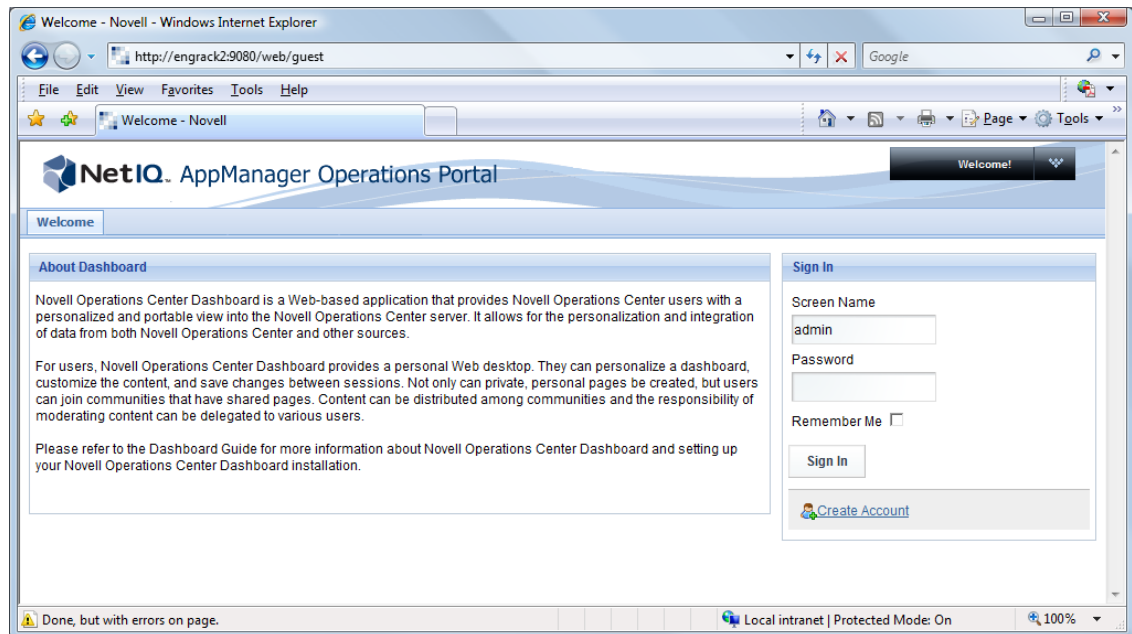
Welcome - Novell - Windows Internet Explorer

http://engrack2:9080/web/guest

Google

File Edit View Favorites Tools Help

Welcome - Novell

Page ▾ Tools ▾

NetIQ. AppManager Operations Portal

Welcome!

Welcome

About Dashboard

Novell Operations Center Dashboard is a Web-based application that provides Novell Operations Center users with a personalized and portable view into the Novell Operations Center server. It allows for the personalization and integration of data from both Novell Operations Center and other sources.

For users, Novell Operations Center Dashboard provides a personal Web desktop. They can personalize a dashboard, customize the content, and save changes between sessions. Not only can private, personal pages be created, but users can join communities that have shared pages. Content can be distributed among communities and the responsibility of moderating content can be delegated to various users.

Please refer to the Dashboard Guide for more information about Novell Operations Center Dashboard and setting up your Novell Operations Center Dashboard installation.

Sign In

Screen Name

admin

Password

Remember Me

Sign In

Create Account

Done, but with errors on page.

Local intranet | Protected Mode: On

100%